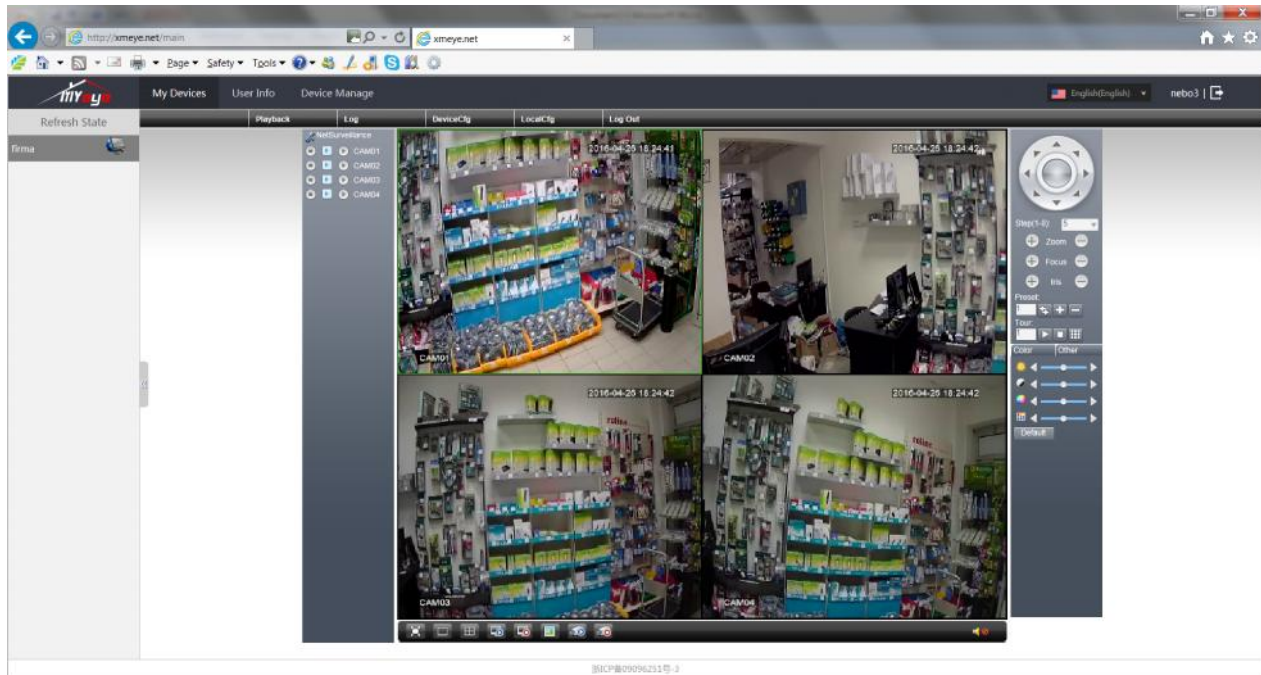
http://xmeye.net/main
xmeye.net
Page ▾ Safety ▾ Tools ▾

myeye
My Devices
User Info
Device Manage
English(English)
nebo3 |

Refresh State
firma

Playback
Log
DeviceCfg
LocalCfg
Log Out

NetSurveillance
CAM01
CAM02
CAM03
CAM04

2016-04-25 18:24:41
CAM01
2016-04-25 18:24:42
CAM02
2016-04-25 18:24:42
CAM03
2016-04-25 18:24:42
CAM04

Step(1-8): 5
Zoom
Focus
Iris
Preset:
Tour:
Color
Other
Default

浙ICP备09096251号-2